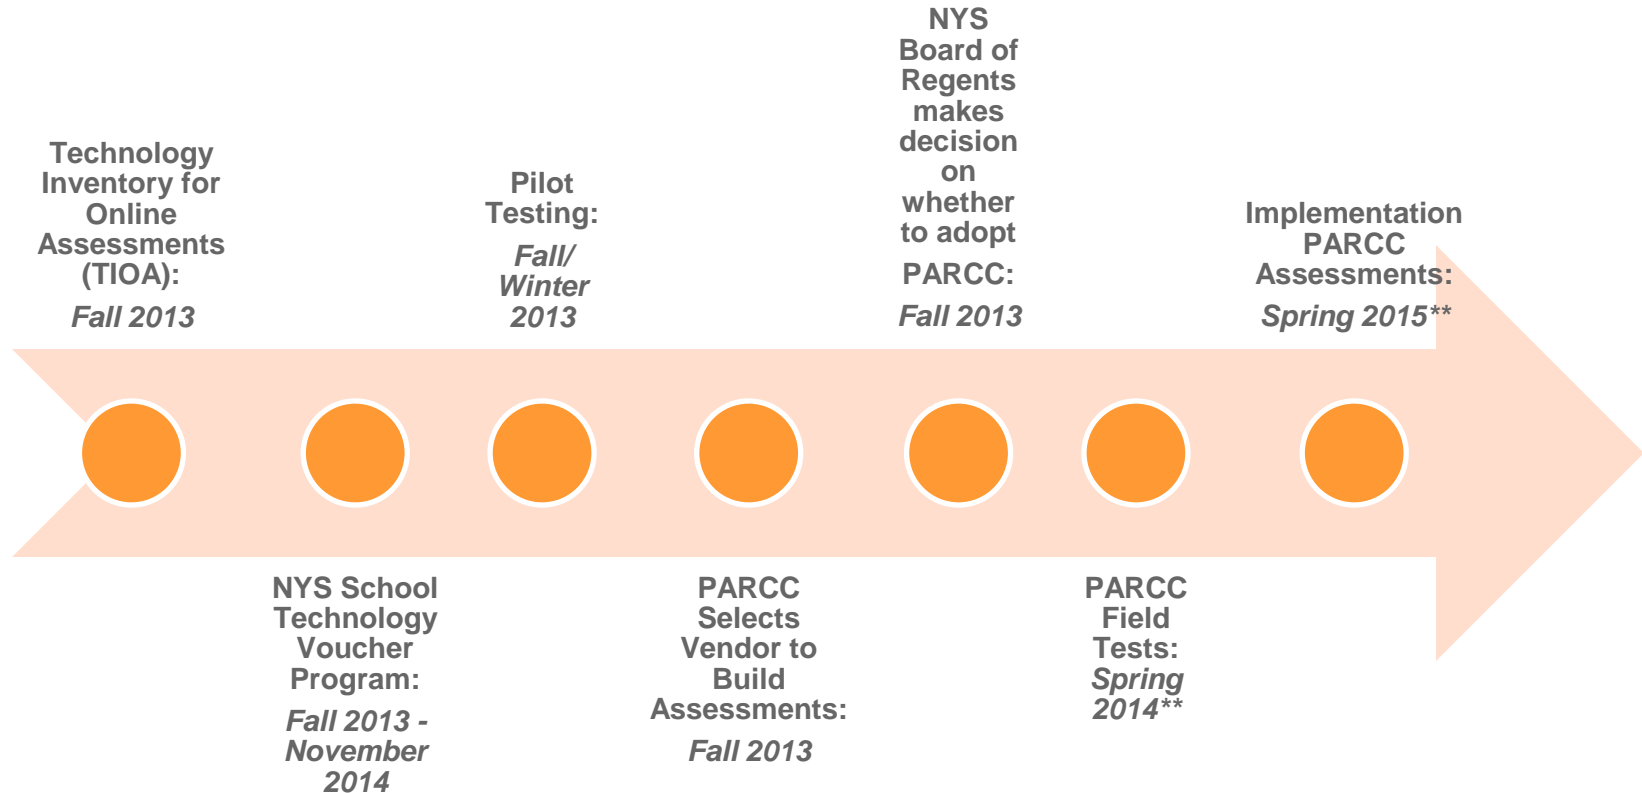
Technology Inventory for Online Assessments (TIOA):
Fall 2013

Pilot Testing:
Fall/ Winter 2013

NYS Board of Regents makes decision on whether to adopt PARCC:
Fall 2013

Implementation PARCC Assessments:
Spring 2015**

NYS School Technology Voucher Program:
Fall 2013 - November 2014

PARCC Selects Vendor to Build Assessments:
Fall 2013

PARCC Field Tests:
Spring 2014**